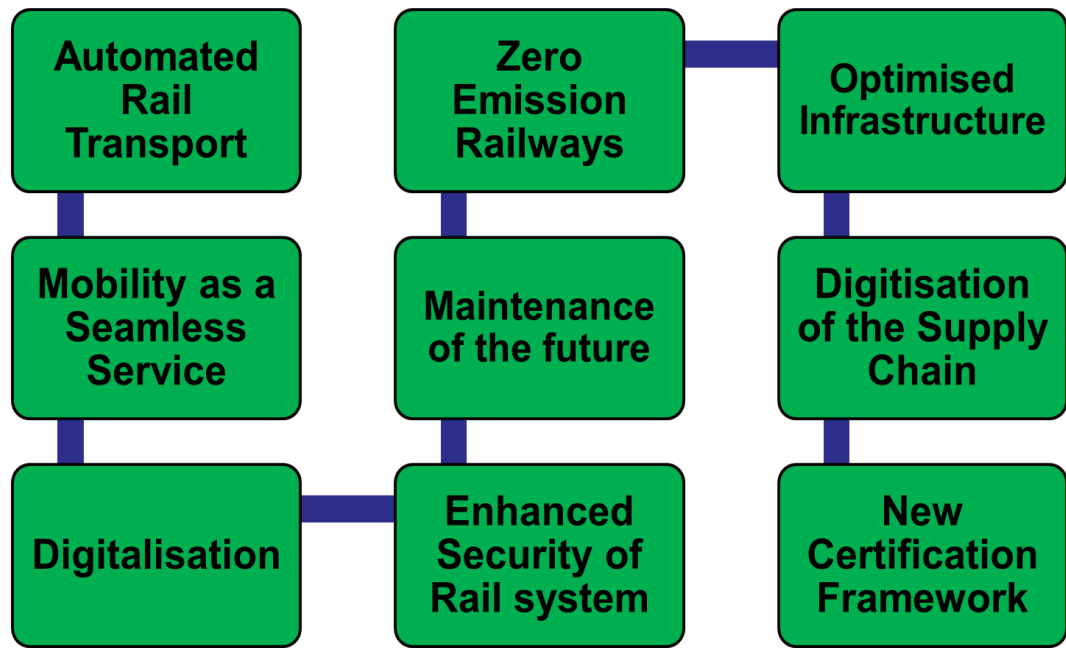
Automated Rail Transport

Mobility as a Seamless Service

Digitalisation

Enhanced Security of Rail system

Maintenance of the future

Zero Emission Railways

Optimised Infrastructure

Digitisation of the Supply Chain

New Certification Framework